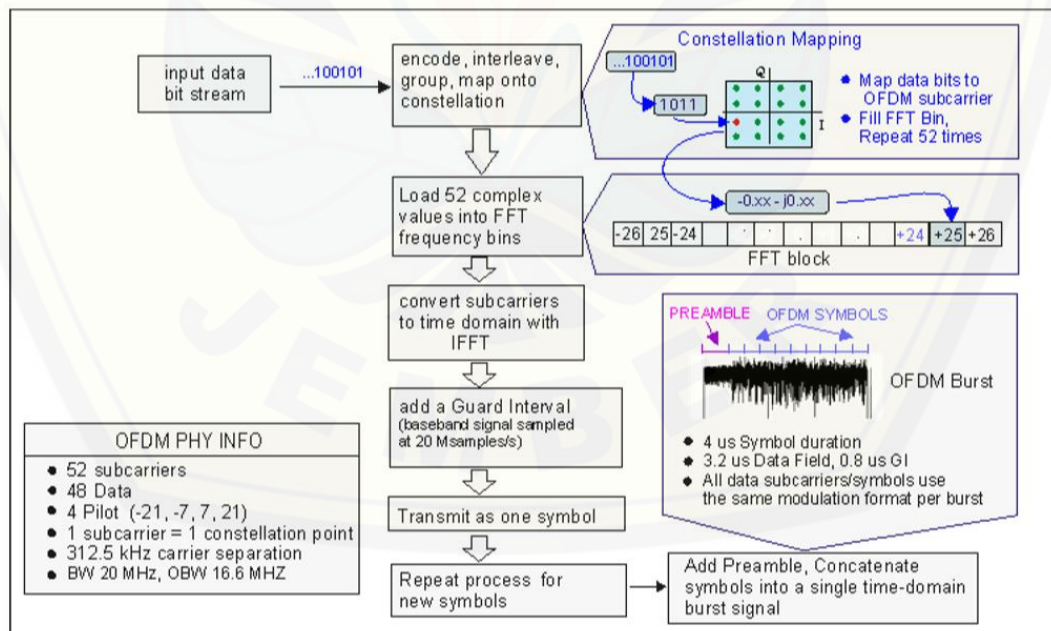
input data bit stream

...100101

encode, interleave, group, map onto constellation

Constellation Mapping

...100101

1011

Q

I

Map data bits to OFDM subcarrier

Fill FFT Bin, Repeat 52 times

Load 52 complex values into FFT frequency bins

-0.xx - j0.xx

| -26 | 25 | -24 | . | . | . | . | . | +24 | +25 | +26 |
|---|---|---|---|---|---|---|---|---|---|---|

FFT block

convert subcarriers to time domain with IFFT

PREAMBLE

OFDM SYMBOLS

OFDM Burst

add a Guard Interval (baseband signal sampled at 20 Msamples/s)

4 us Symbol duration

3.2 us Data Field, 0.8 us GI

All data subcarriers/symbols use the same modulation format per burst

OFDM PHY INFO

52 subcarriers

48 Data

4 Pilot (-21, -7, 7, 21)

1 subcarrier = 1 constellation point

312.5 kHz carrier separation

BW 20 MHz, OBW 16.6 MHZ

Transmit as one symbol

Repeat process for new symbols

Add Preamble, Concatenate symbols into a single time-domain burst signal